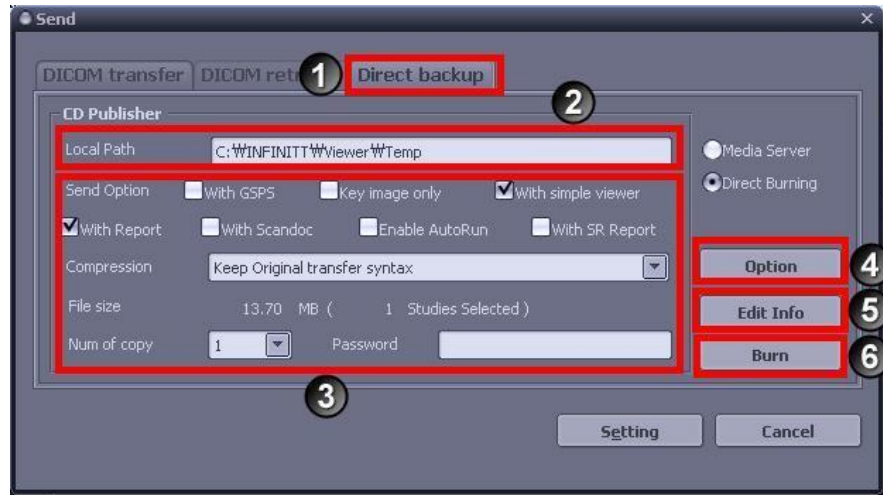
Send
×

DICOM transfer DICOM retr 1 Direct backup

CD Publisher 2

Local Path C:₩INFINITT₩Viewer₩Temp

Media Server
Direct Burning

Send Option With GSPS Key image only With simple viewer

With Report With Scandoc Enable AutoRun With SR Report

Compression Keep Original transfer syntax

File size 13.70 MB ( 1 Studies Selected )

Num of copy 1 Password

Option 4
Edit Info 5
Burn 6

3

Setting Cancel